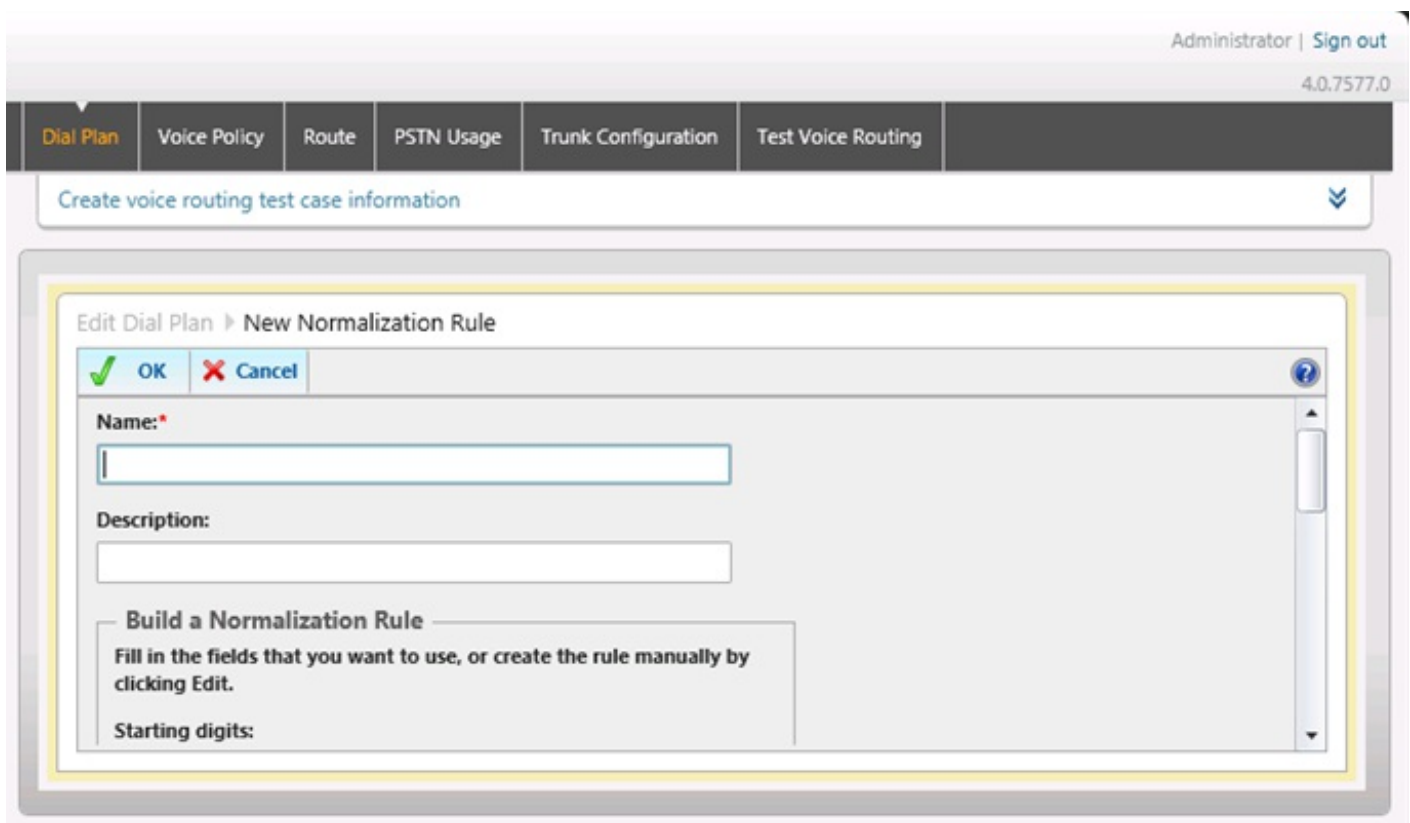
Administrator | Sign out
4.0.7577.0

Dial Plan | Voice Policy | Route | PSTN Usage | Trunk Configuration | Test Voice Routing

Create voice routing test case information

Edit Dial Plan ▸ New Normalization Rule

OK
Cancel

Name:*

Description:

Build a Normalization Rule

Fill in the fields that you want to use, or create the rule manually by clicking Edit.

Starting digits: